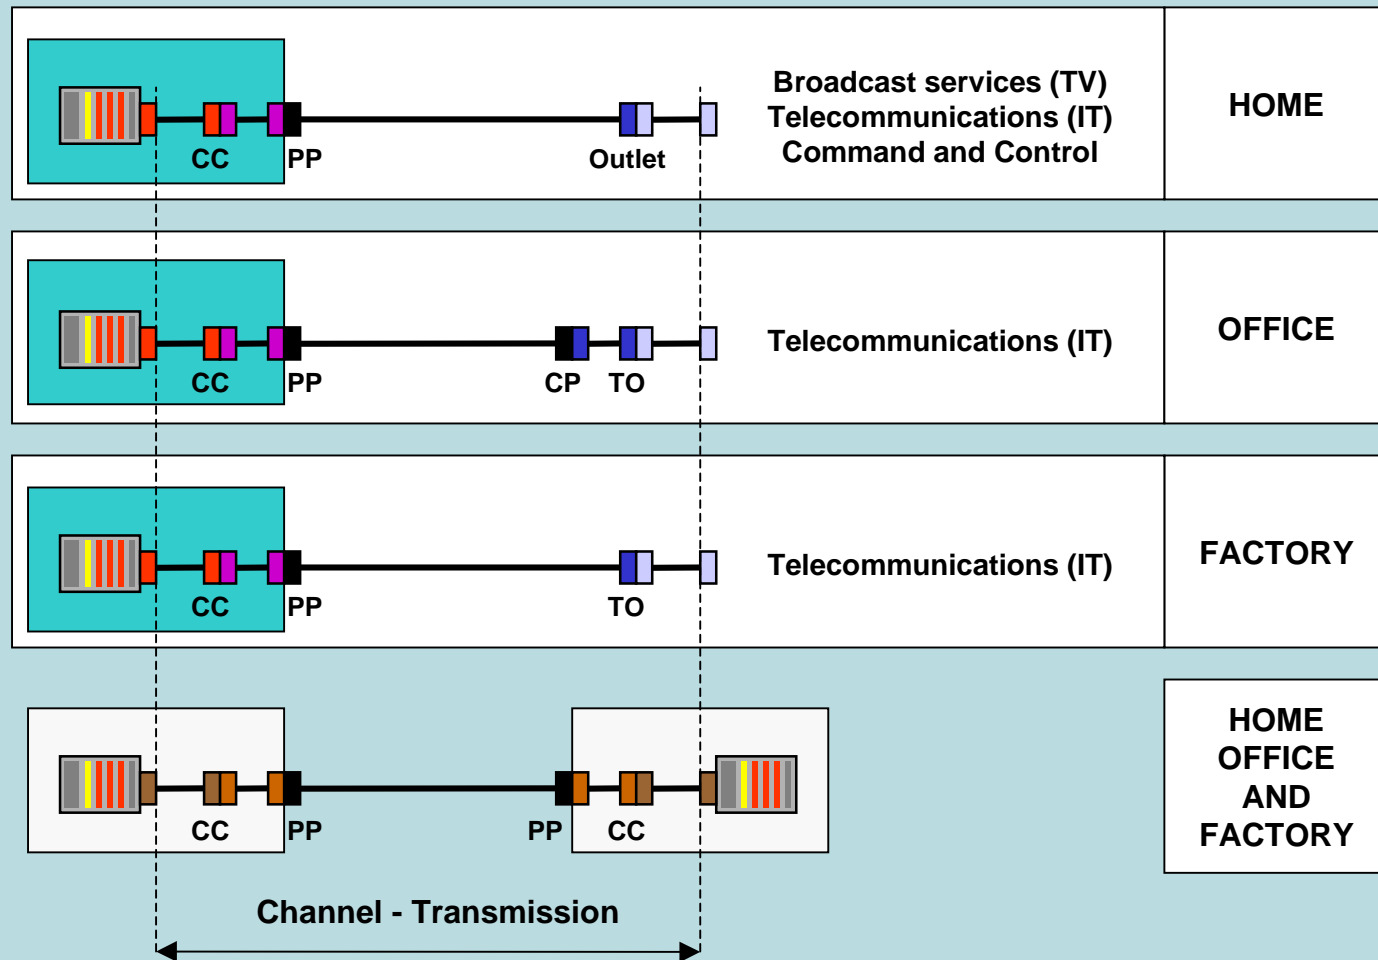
CC PP Outlet

Broadcast services (TV)
Telecommunications (IT)
Command and Control

HOME

CC PP CP TO

Telecommunications (IT)

OFFICE

CC PP TO

Telecommunications (IT)

FACTORY

CC PP PP CC

HOME
OFFICE
AND
FACTORY

Channel - Transmission